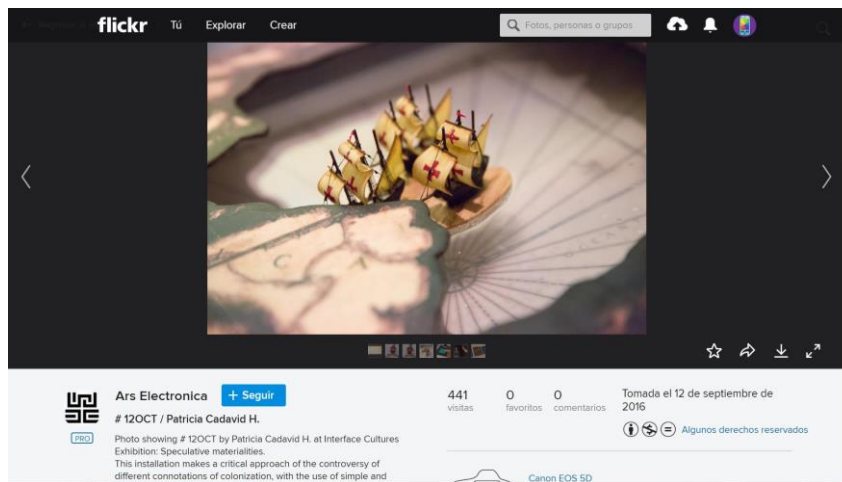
flickr Tú Explorar Crear

Fotos, personas o grupos

Ars Electronica + Seguir

# 12OCT / Patricia Cadavid H.

PRO

Photo showing # 12OCT by Patricia Cadavid H. at Interface Cultures Exhibition: Speculative materialities.
This installation makes a critical approach of the controversy of different connotations of colonization, with the use of simple and

441 visitas
0 favoritos
0 comentarios

Tomada el 12 de septiembre de 2016

Algunos derechos reservados

Canon EOS 5D